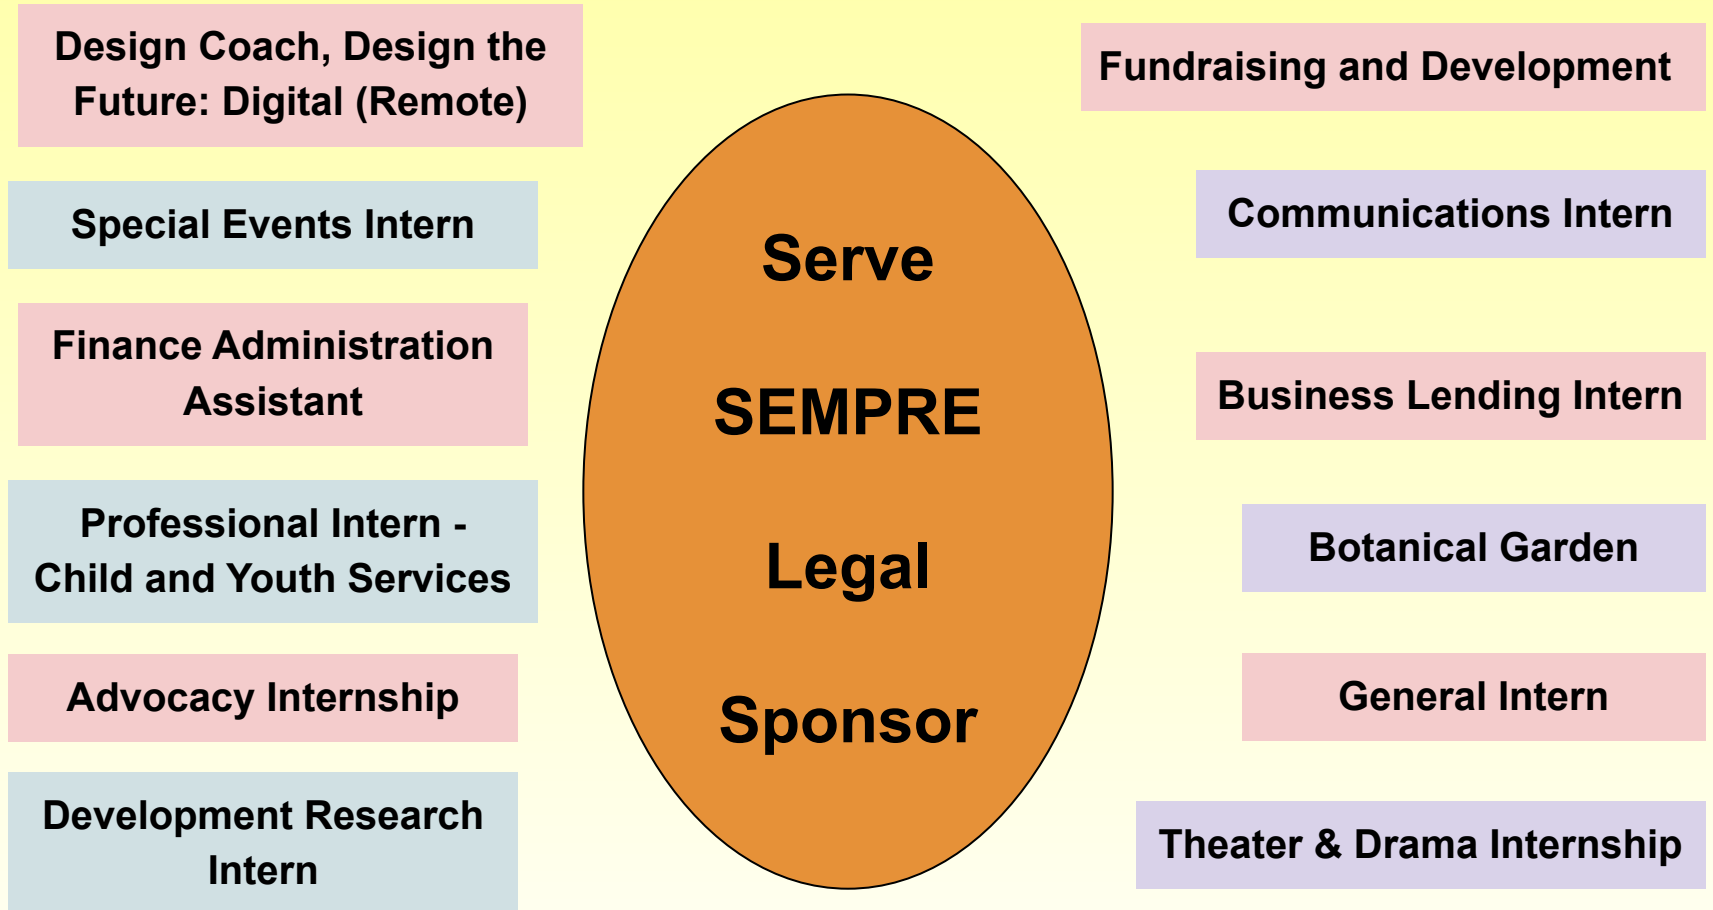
Design Coach, Design the Future: Digital (Remote)

Special Events Intern

Finance Administration Assistant

Professional Intern - Child and Youth Services

Advocacy Internship

Development Research Intern

Serve

SEMPRE

Legal

Sponsor

Fundraising and Development

Communications Intern

Business Lending Intern

Botanical Garden

General Intern

Theater & Drama Internship